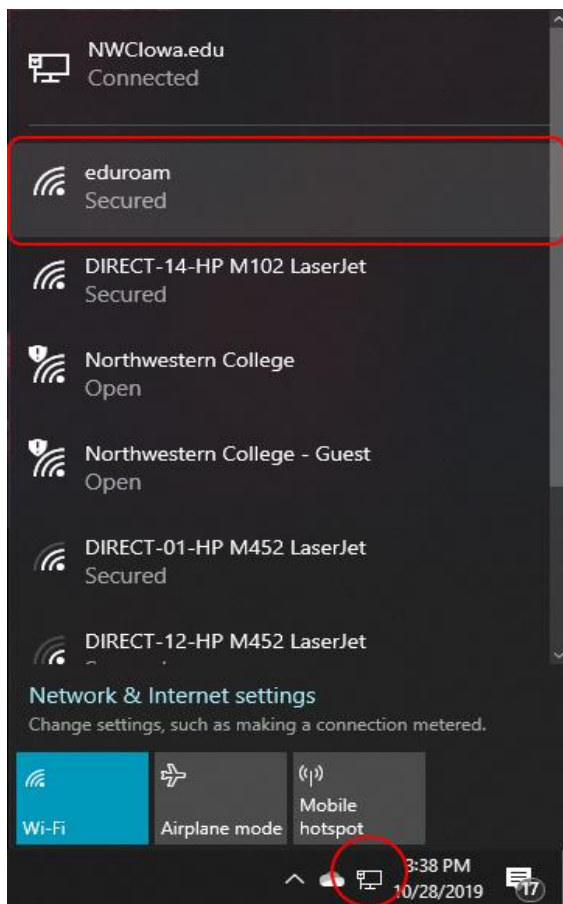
NWCIowa.edu
Connected

eduroam
Secured

DIRECT-14-HP M102 LaserJet
Secured

Northwestern College
Open

Northwestern College - Guest
Open

DIRECT-01-HP M452 LaserJet
Secured

DIRECT-12-HP M452 LaserJet
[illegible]

Network & Internet settings
Change settings, such as making a connection metered.

Wi-Fi
Airplane mode
Mobile hotspot

3:38 PM
10/28/2019
17